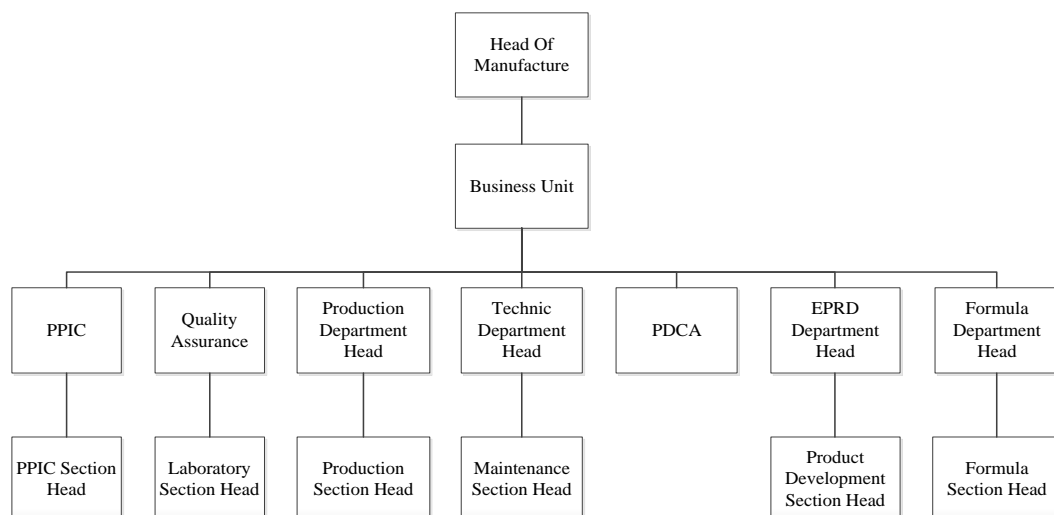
Head Of Manufacture

Business Unit

PPIC

Quality Assurance

Production Department Head

Technic Department Head

PDCA

EPRD Department Head

Formula Department Head

PPIC Section Head

Laboratory Section Head

Production Section Head

Maintenance Section Head

Product Development Section Head

Formula Section Head